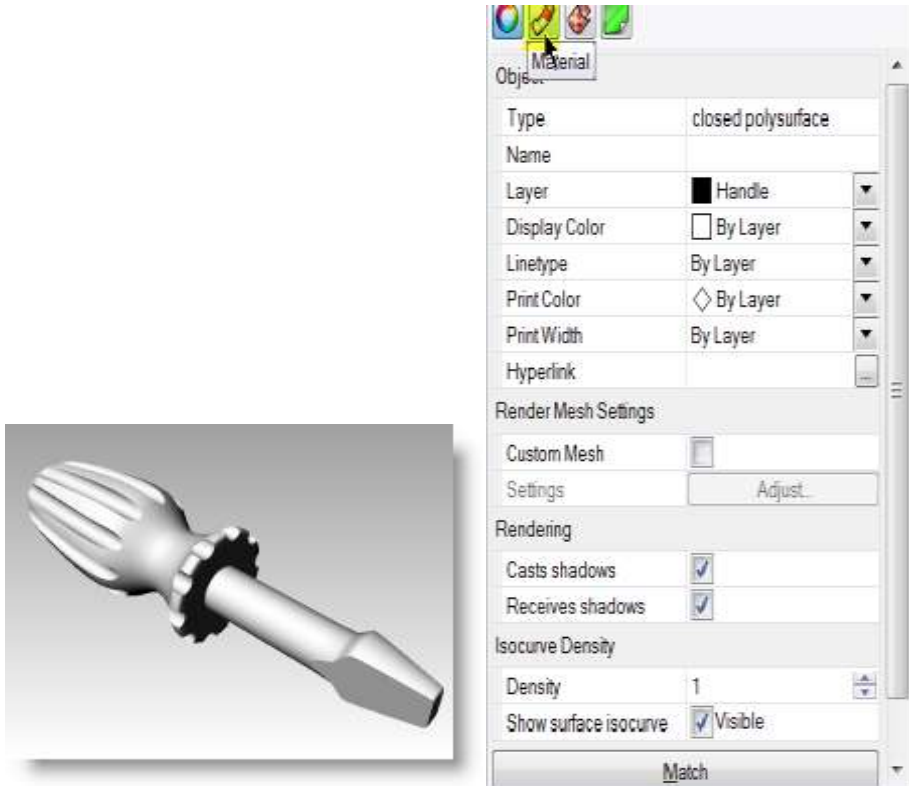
Material

Object

| Type | closed polysurface |
|---|---|
| Name | |
| Layer | Handle |
| Display Color | By Layer |
| Linetype | By Layer |
| Print Color | By Layer |
| Print Width | By Layer |
| Hyperlink | ... |

Render Mesh Settings

| Custom Mesh | |
|---|---|
| Settings | Adjust... |

Rendering

| Casts shadows | |
|---|---|
| Receives shadows | |

Isocurve Density

| Density | 1 |
|---|---|
| Show surface isocurve | Visible |

Match